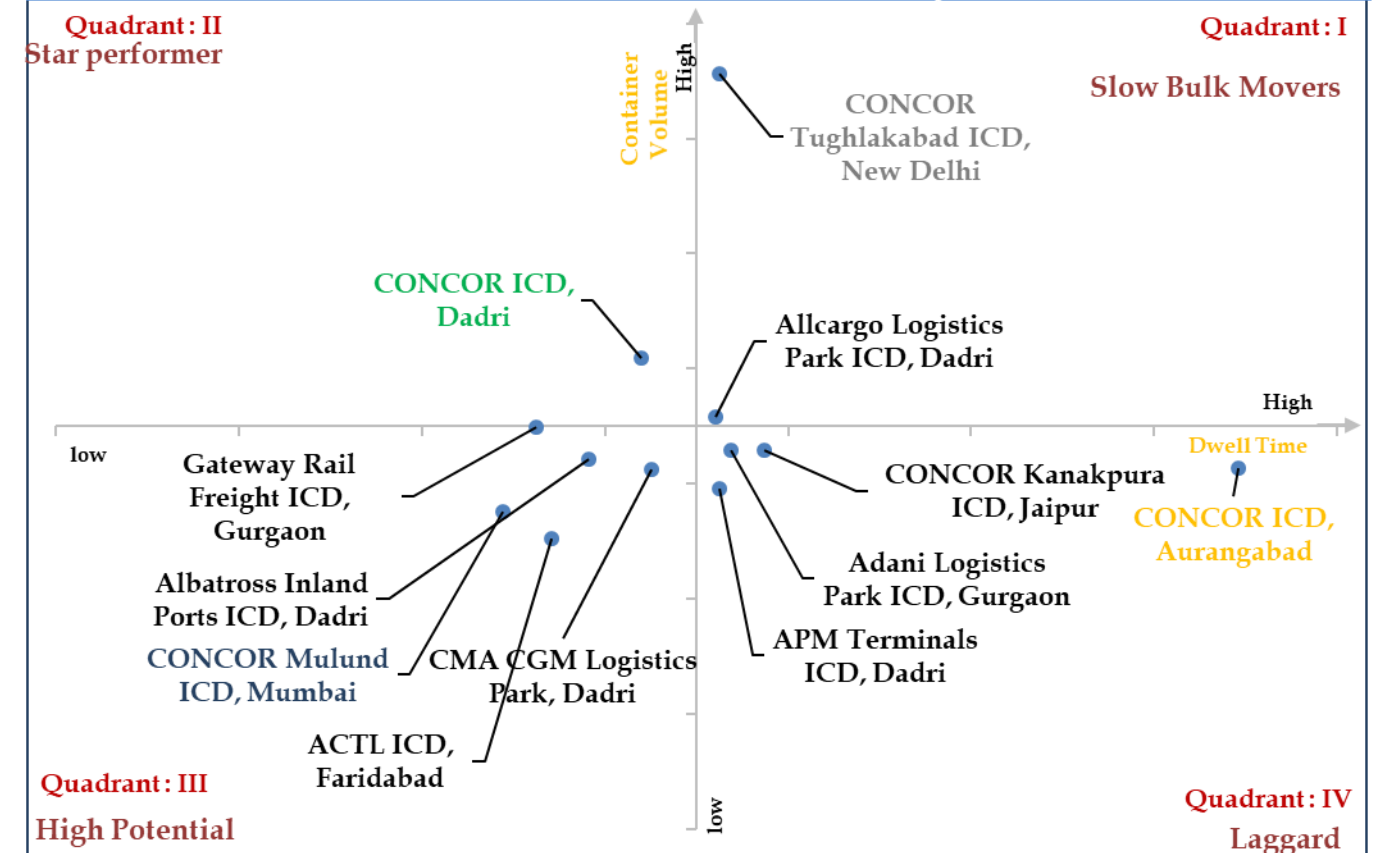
Quadrant : II
Star performer

Quadrant : I
Slow Bulk Movers

High
Container Volume

CONCOR Tughlakabad ICD, New Delhi

CONCOR ICD, Dadri

Allcargo Logistics Park ICD, Dadri

High
low
Dwell Time

Gateway Rail Freight ICD, Gurgaon

CONCOR Kanakpura ICD, Jaipur

CONCOR ICD, Aurangabad

Albatross Inland Ports ICD, Dadri

Adani Logistics Park ICD, Gurgaon

APM Terminals ICD, Dadri

CONCOR Mulund ICD, Mumbai

CMA CGM Logistics Park, Dadri

ACTL ICD, Faridabad

Quadrant : III
High Potential

low

Quadrant : IV
Laggard